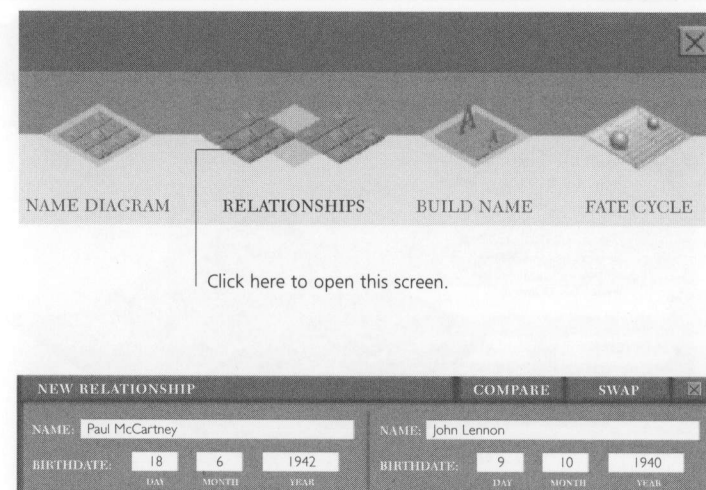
NAME DIAGRAM
RELATIONSHIPS
BUILD NAME
FATE CYCLE

Click here to open this screen.

NEW RELATIONSHIP
COMPARE
SWAP

NAME: Paul McCartney
BIRTHDATE: 18 DAY 6 MONTH 1942 YEAR

NAME: John Lennon
BIRTHDATE: 9 DAY 10 MONTH 1940 YEAR